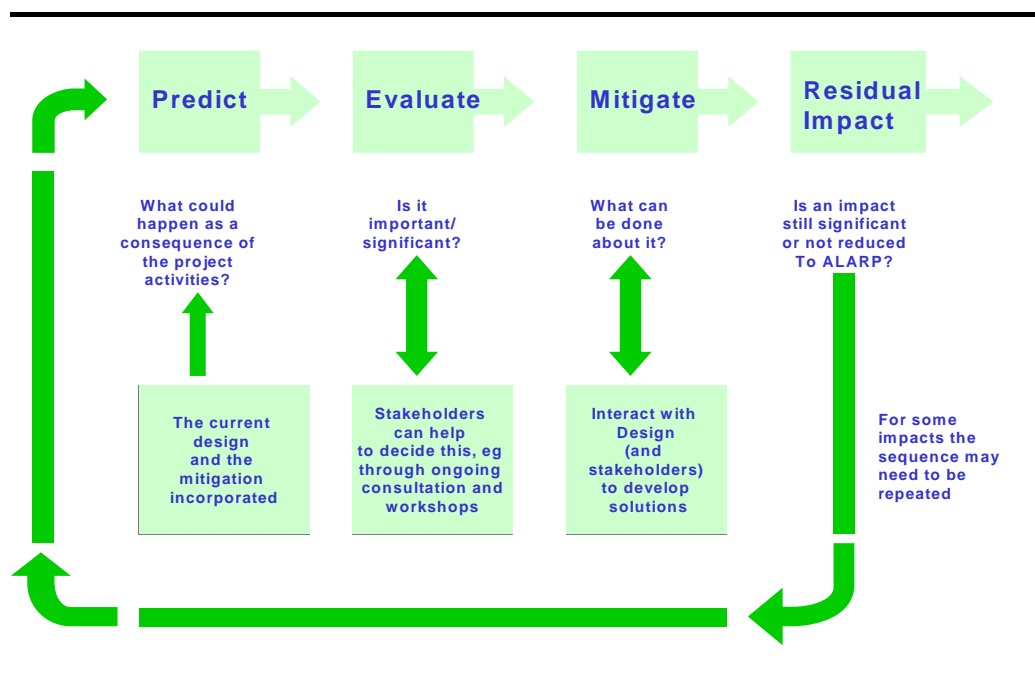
Predict

Evaluate

Mitigate

Residual Impact

What could happen as a consequence of the project activities?

Is it important/ significant?

What can be done about it?

Is an impact still significant or not reduced To ALARP?

The current design and the mitigation incorporated

Stakeholders can help to decide this, eg through ongoing consultation and workshops

Interact with Design (and stakeholders) to develop solutions

For some impacts the sequence may need to be repeated